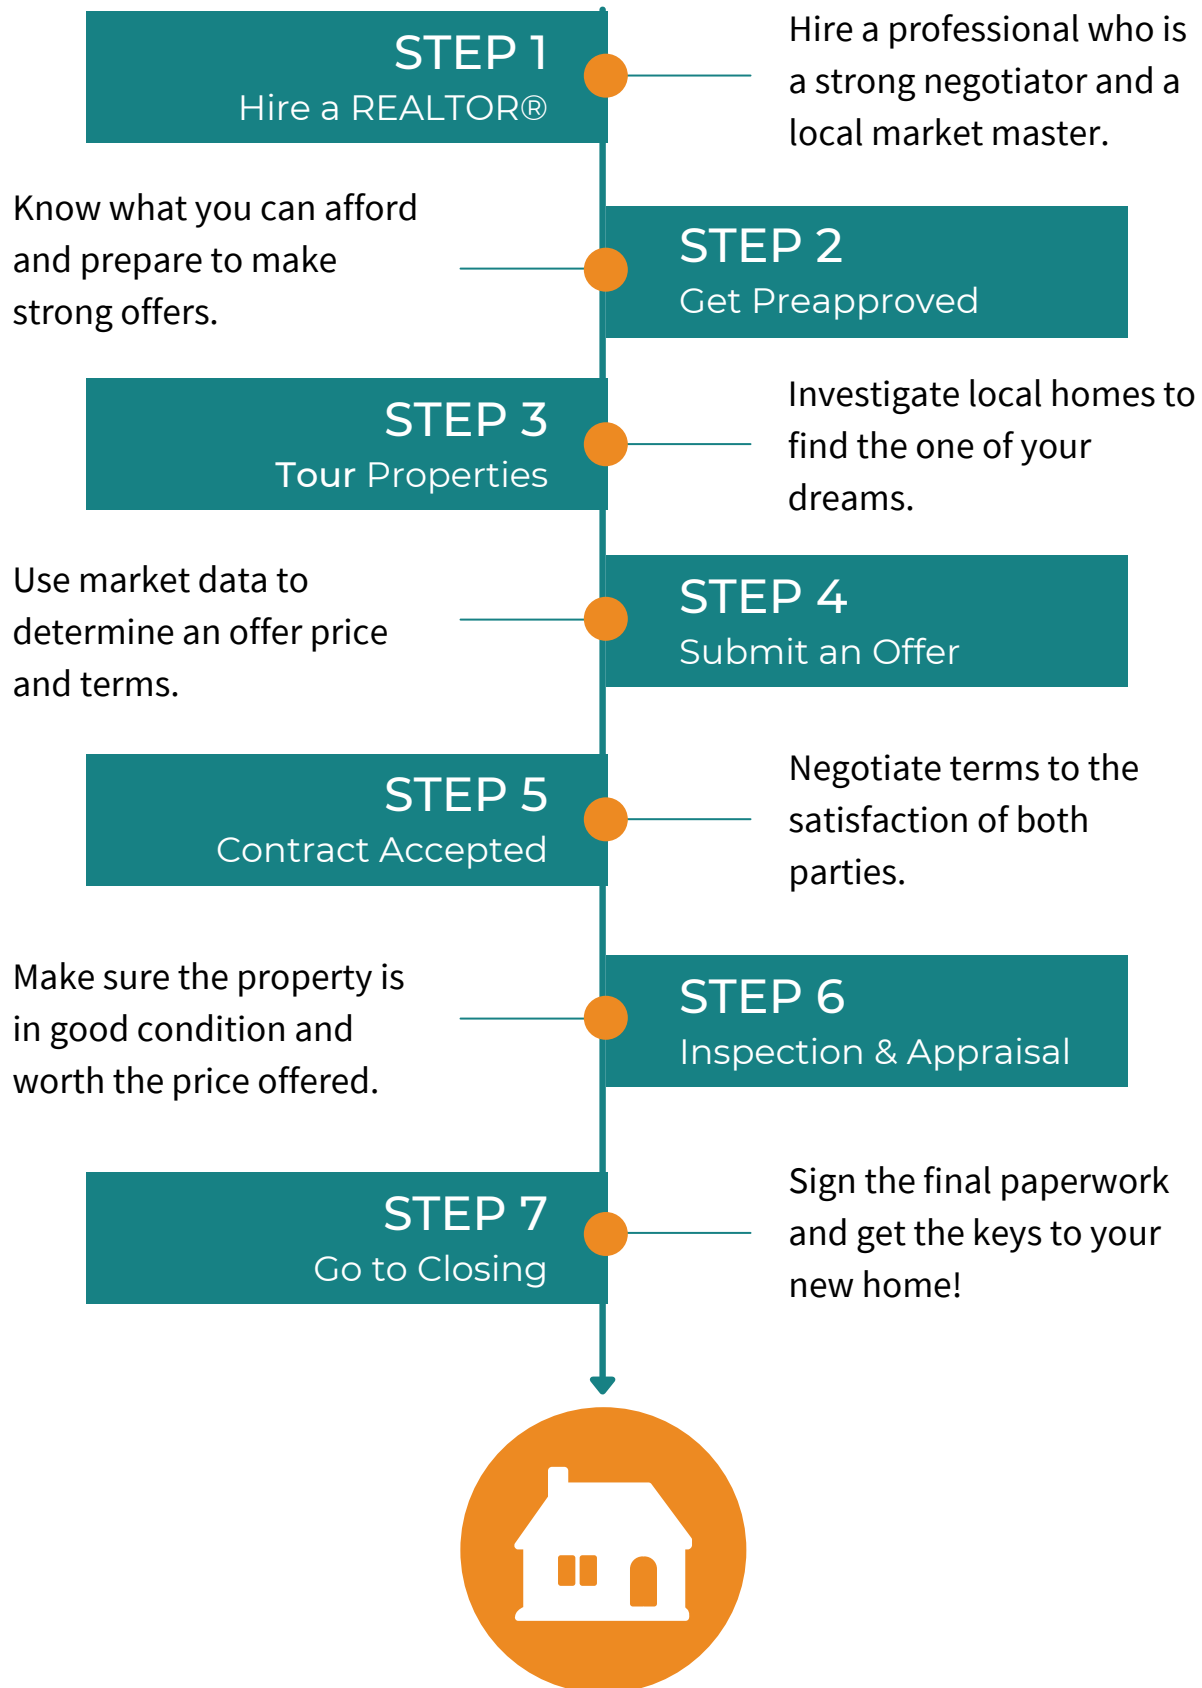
STEP 1
Hire a REALTOR®

Hire a professional who is a strong negotiator and a local market master.

Know what you can afford and prepare to make strong offers.

STEP 2
Get Preapproved

STEP 3
Tour Properties

Investigate local homes to find the one of your dreams.

Use market data to determine an offer price and terms.

STEP 4
Submit an Offer

STEP 5
Contract Accepted

Negotiate terms to the satisfaction of both parties.

Make sure the property is in good condition and worth the price offered.

STEP 6
Inspection & Appraisal

STEP 7
Go to Closing

Sign the final paperwork and get the keys to your new home!